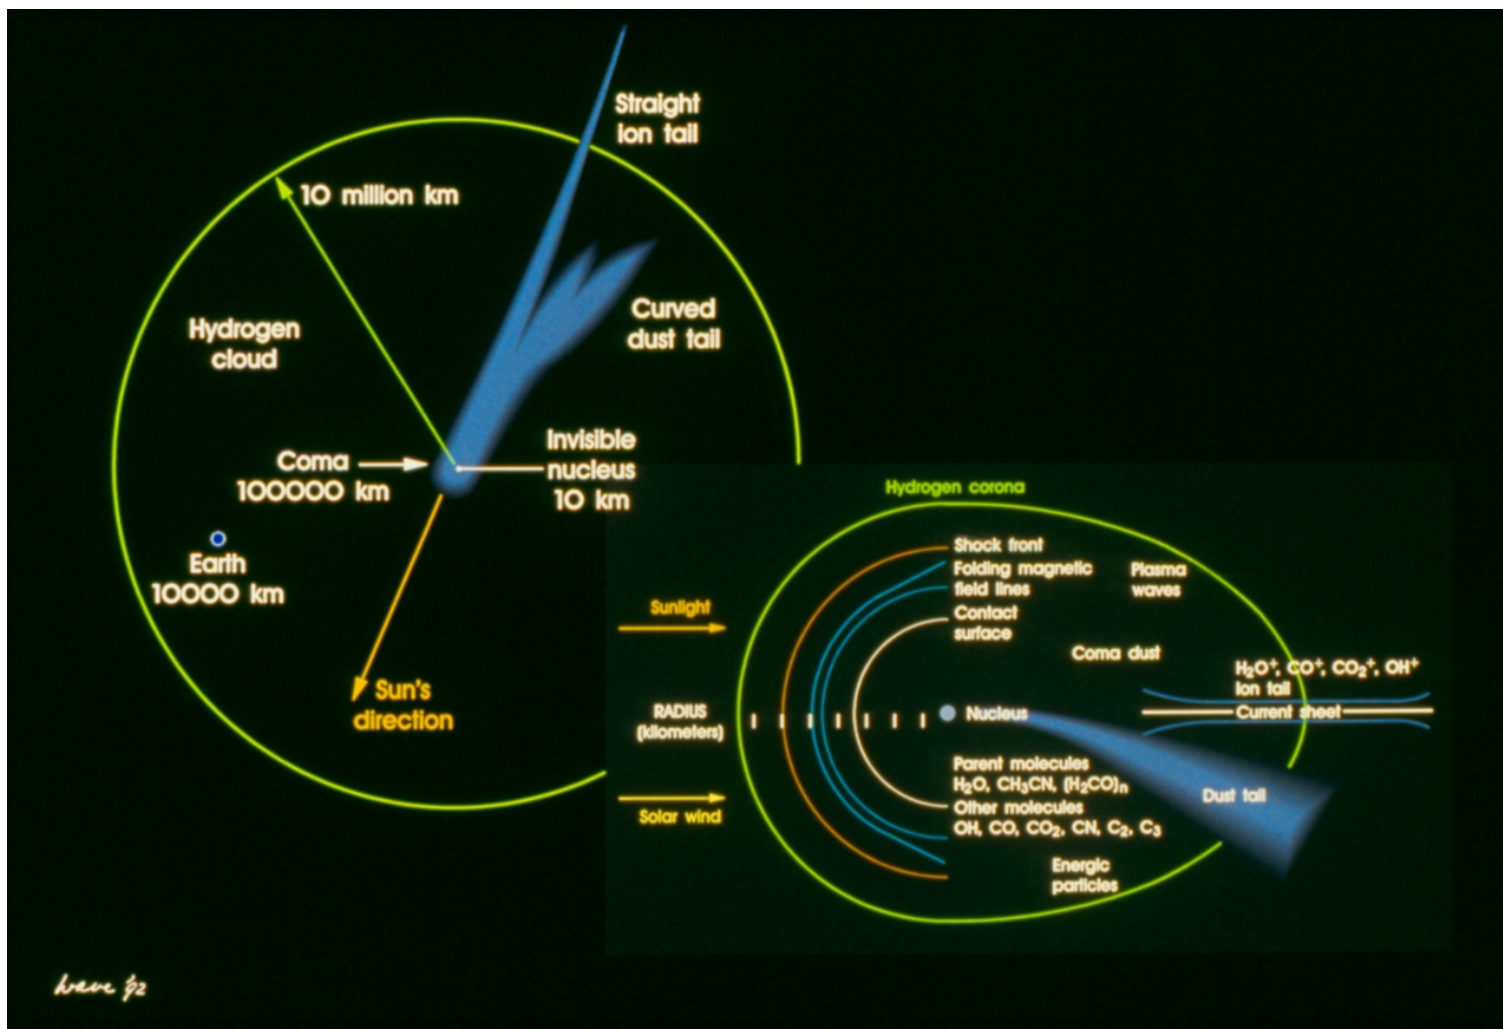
Straight Ion tail

10 million km

Hydrogen cloud

Curved dust tail

Coma 100000 km

Invisible nucleus 10 km

Earth 10000 km

Sun's direction

Hydrogen corona

Shock front

Folding magnetic field lines

Plasma waves

Contact surface

Sunlight

Coma dust

$H_2O^+$, $CO^+$, $CO_2^+$, $OH^+$ Ion tail

RADIUS (kilometers)

Nucleus

Current sheet

Parent molecules $H_2O$, $CH_3CN$, $(H_2CO)_n$

Other molecules OH, CO, $CO_2$, CN, $C_2$, $C_3$

Dust tail

Solar wind

Energic particles

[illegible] 92